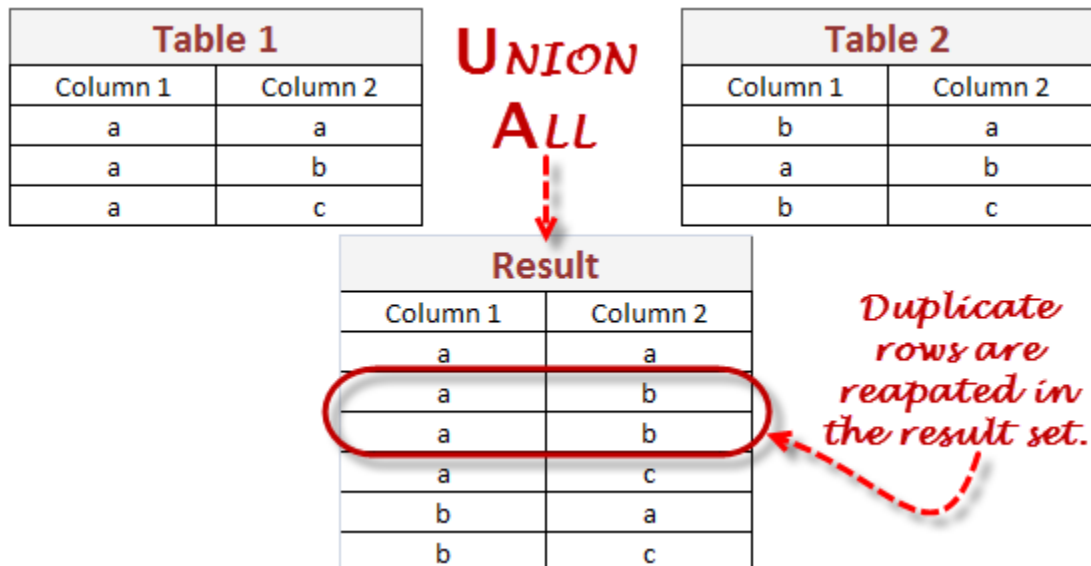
Table 1

| Column 1 | Column 2 |
|---|---|
| a | a |
| a | b |
| a | c |

UNION ALL

Table 2

| Column 1 | Column 2 |
|---|---|
| b | a |
| a | b |
| b | c |

Result

| Column 1 | Column 2 |
|---|---|
| a | a |
| a | b |
| a | b |
| a | c |
| b | a |
| b | c |

Duplicate rows are reapated in the result set.